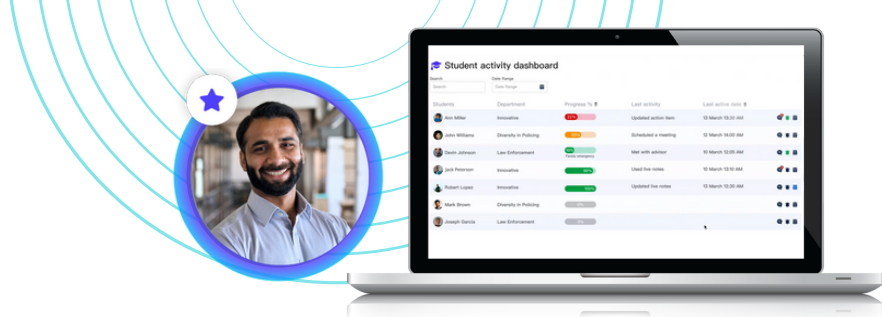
Student activity dashboard

Search

Search

Date Range

Date Range

| Students | Department | Progress % | Last activity | Last active date |
|---|---|---|---|---|
| Ann Miller | Innovative | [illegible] | Updated action item | 13 March 13:24 AM |
| John Williams | Diversity in Policing | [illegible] | Scheduled a meeting | 12 March 14:00 AM |
| Devin Johnson | Law Enforcement | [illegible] Family emergency | Met with advisor | 10 March 12:05 AM |
| Jack Peterson | Innovative | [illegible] | Used live notes | 13 March 12:05 AM |
| Robert Lopez | Innovative | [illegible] | Updated live notes | 11 March 12:30 AM |
| Mark Brown | Diversity in Policing | 0% | | |
| Joseph Garcia | Law Enforcement | 0% | | |